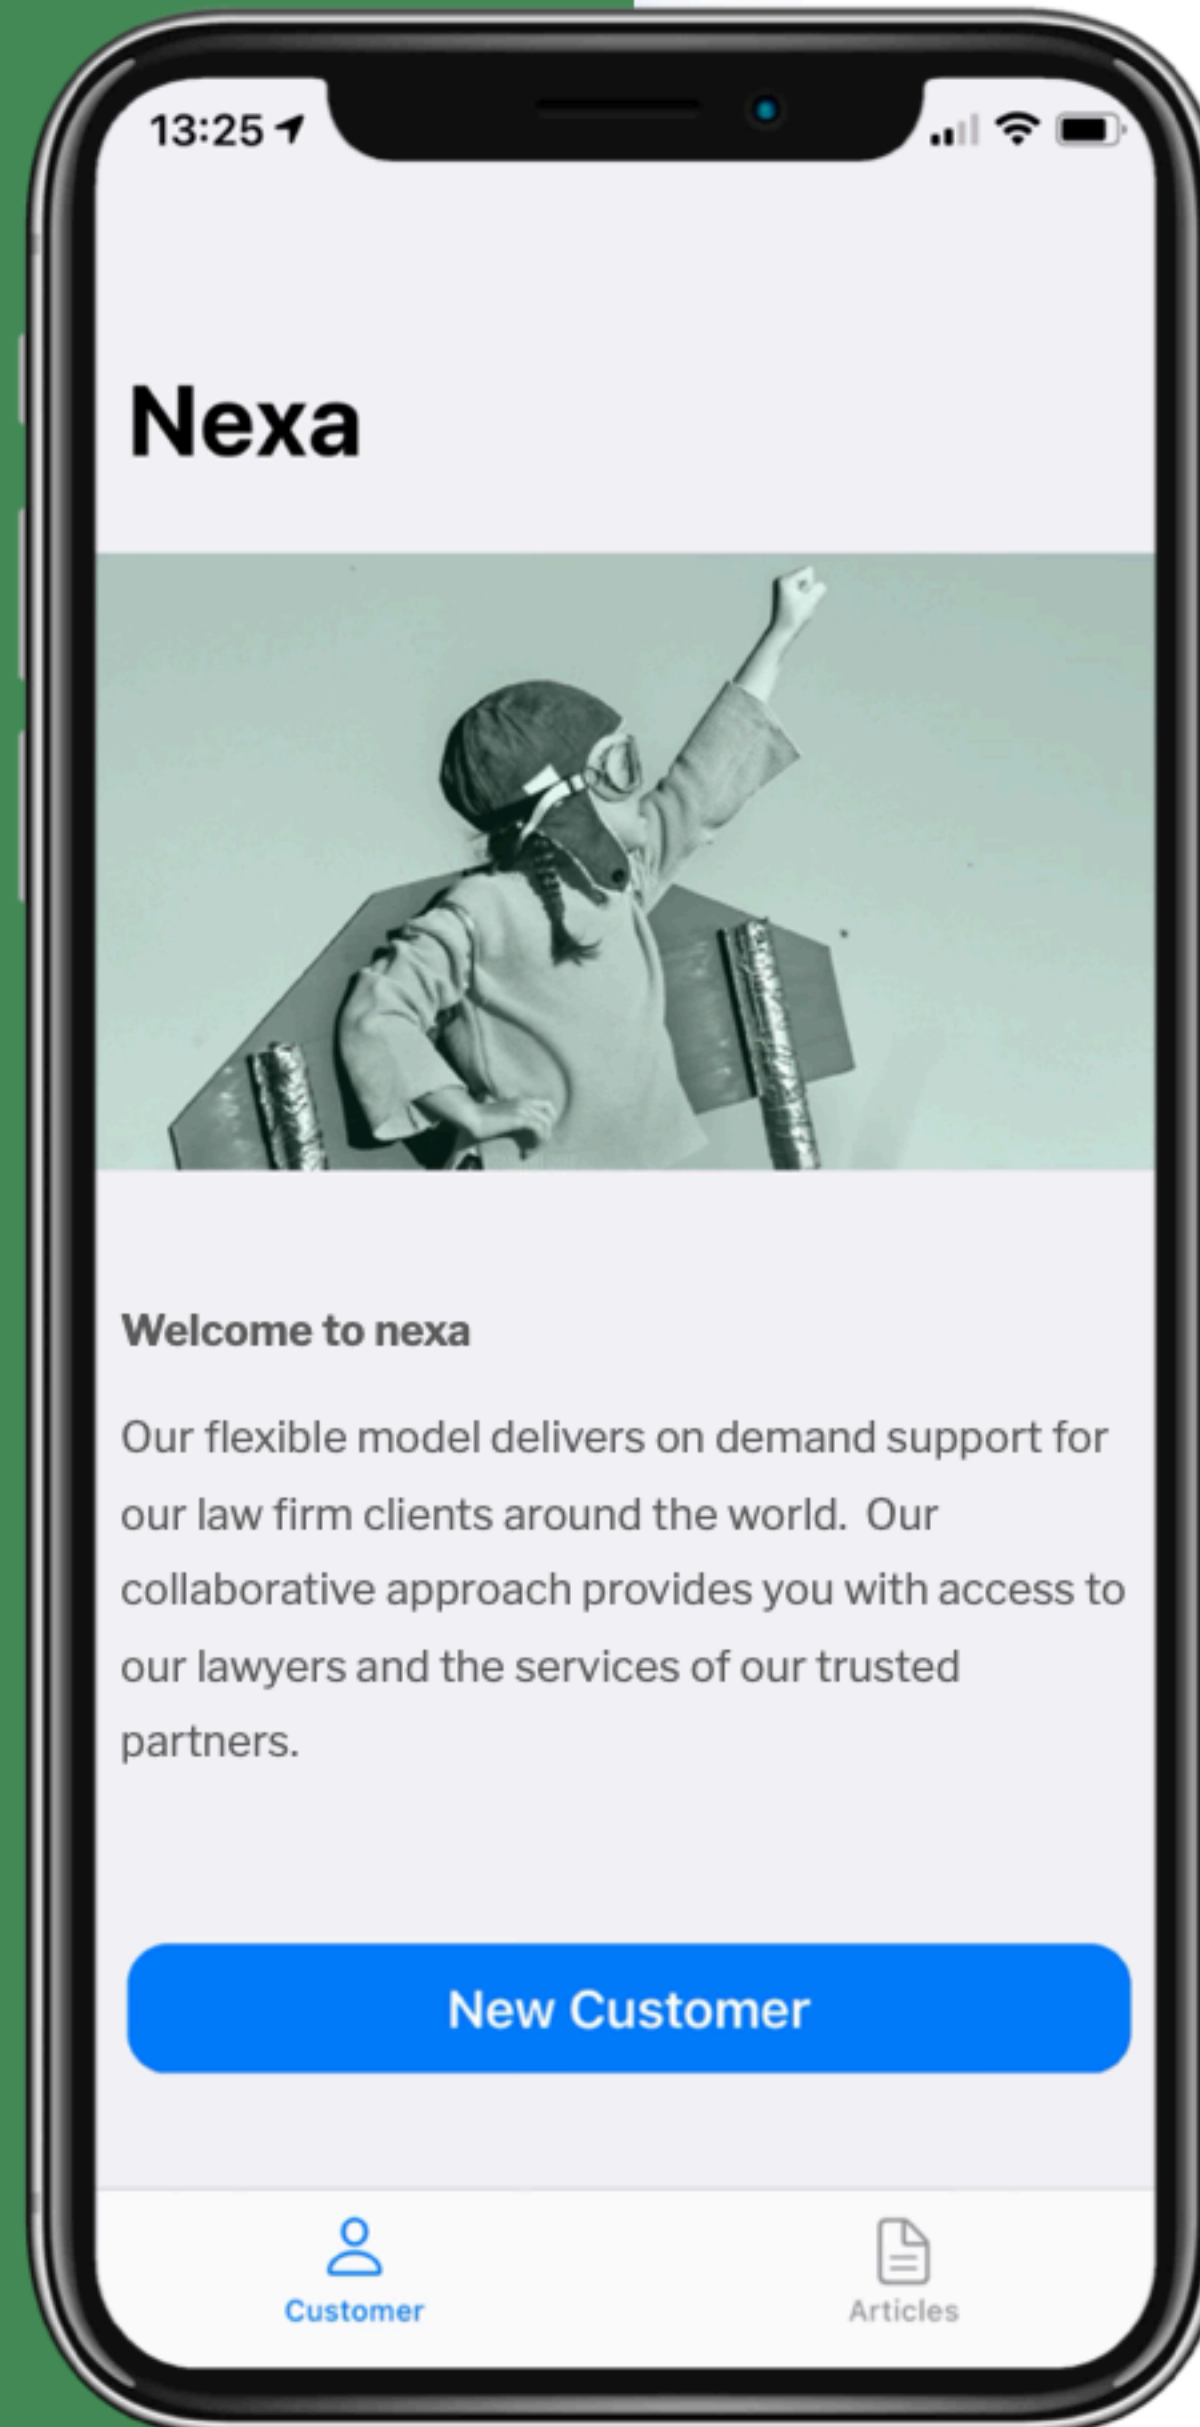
13:25

Nexa

Welcome to nexa

Our flexible model delivers on demand support for our law firm clients around the world.  Our collaborative approach provides you with access to our lawyers and the services of our trusted partners.

New Customer

Customer

Articles